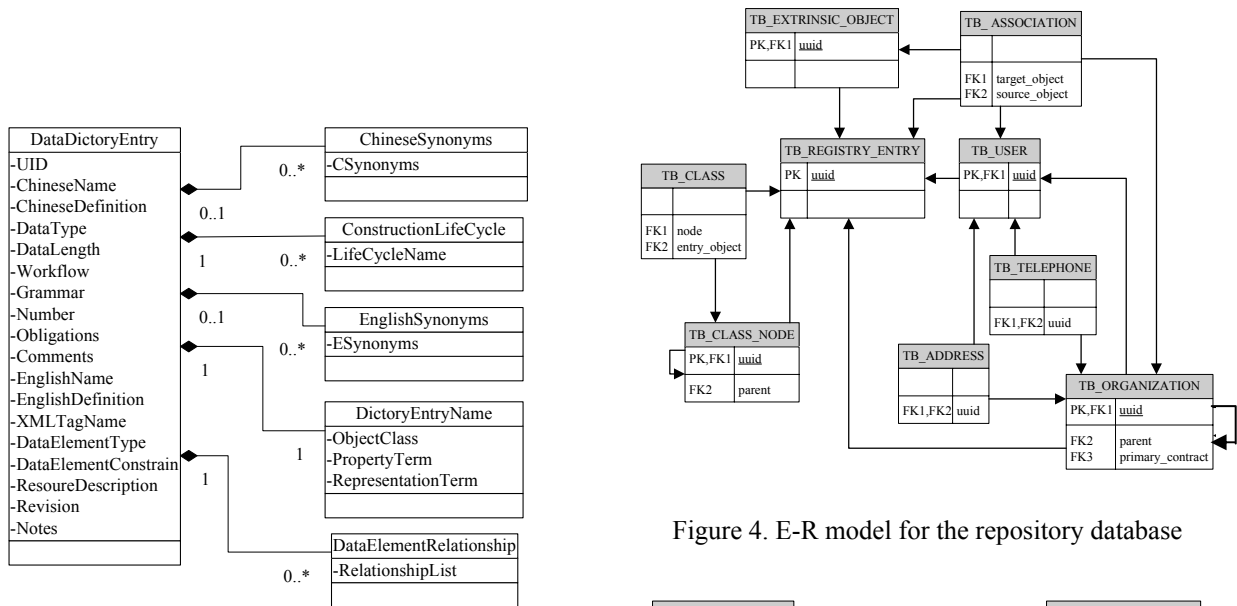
DataDictoryEntry
-UID
-ChineseName
-ChineseDefinition
-DataType
-DataLength
-Workflow
-Grammar
-Number
-Obligations
-Comments
-EnglishName
-EnglishDefinition
-XMLTagName
-DataElementType
-DataElementConstrain
-ResoureDescription
-Revision
-Notes

ChineseSynonyms
-CSynonyms

0..*
0..1

ConstructionLifeCycle
-LifeCycleName

1
0..*

EnglishSynonyms
-ESynonyms

0..1
0..*
1

DictoryEntryName
-ObjectClass
-PropertyTerm
-RepresentationTerm

1
1

DataElementRelationship
-RelationshipList

0..*

TB_EXTRINSIC_OBJECT
PK,FK1 uuid

TB_ ASSOCIATION
FK1 target_object
FK2 source_object

TB_REGISTRY_ENTRY
PK uuid

TB_USER
PK,FK1 uuid

TB_CLASS
FK1 node
FK2 entry_object

TB_TELEPHONE
FK1,FK2 uuid

TB_CLASS_NODE
PK,FK1 uuid
FK2 parent

TB_ADDRESS
FK1,FK2 uuid

TB_ORGANIZATION
PK,FK1 uuid
FK2 parent
FK3 primary_contract

Figure 4. E-R model for the repository database